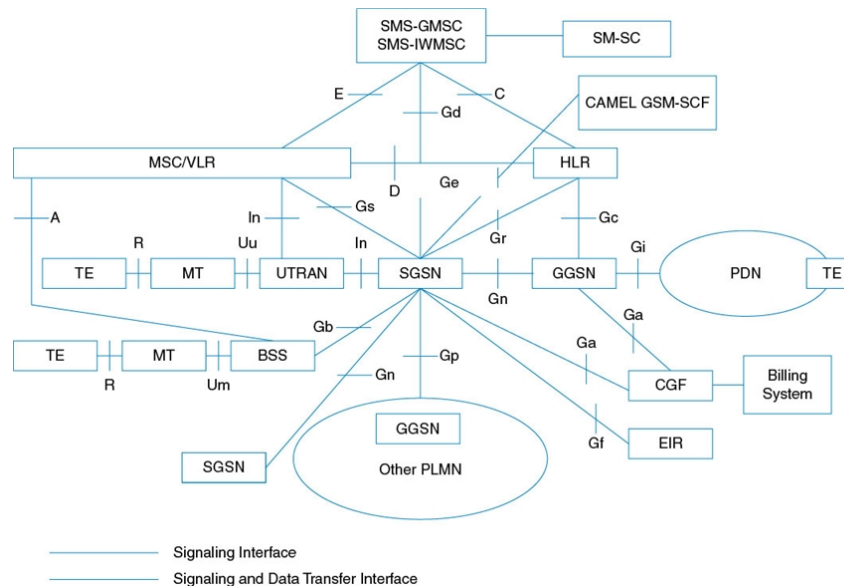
SMS-GMSC
SMS-IWMSC

SM-SC

E

Gd

C

CAMEL GSM-SCF

MSC/VLR

D

Ge

HLR

A

In

Gs

Gr

Gc

R

Uu

In

Gi

TE

MT

UTRAN

SGSN

GGSN

PDN

TE

Gn

Gb

Ga

TE

MT

BSS

Gp

Ga

R

Um

Gn

CGF

Billing System

Gf

EIR

GGSN

SGSN

Other PLMN

Signaling Interface

Signaling and Data Transfer Interface